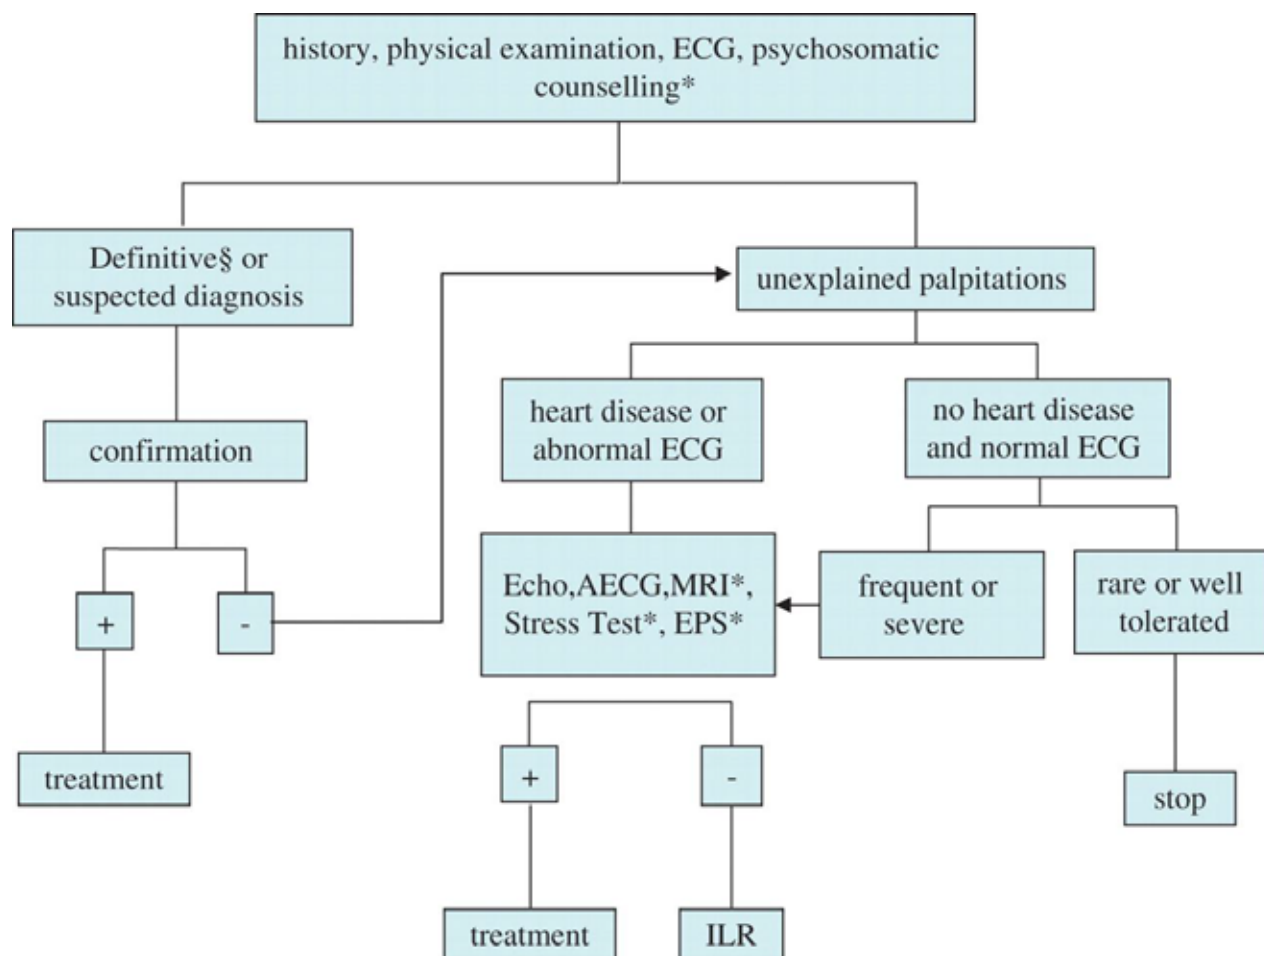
history, physical examination, ECG, psychosomatic counselling*

Definitive§ or suspected diagnosis

confirmation

+

-

treatment

unexplained palpitations

heart disease or abnormal ECG

no heart disease and normal ECG

Echo,AECG,MRI*, Stress Test*, EPS*

frequent or severe

rare or well tolerated

+

-

stop

treatment

ILR